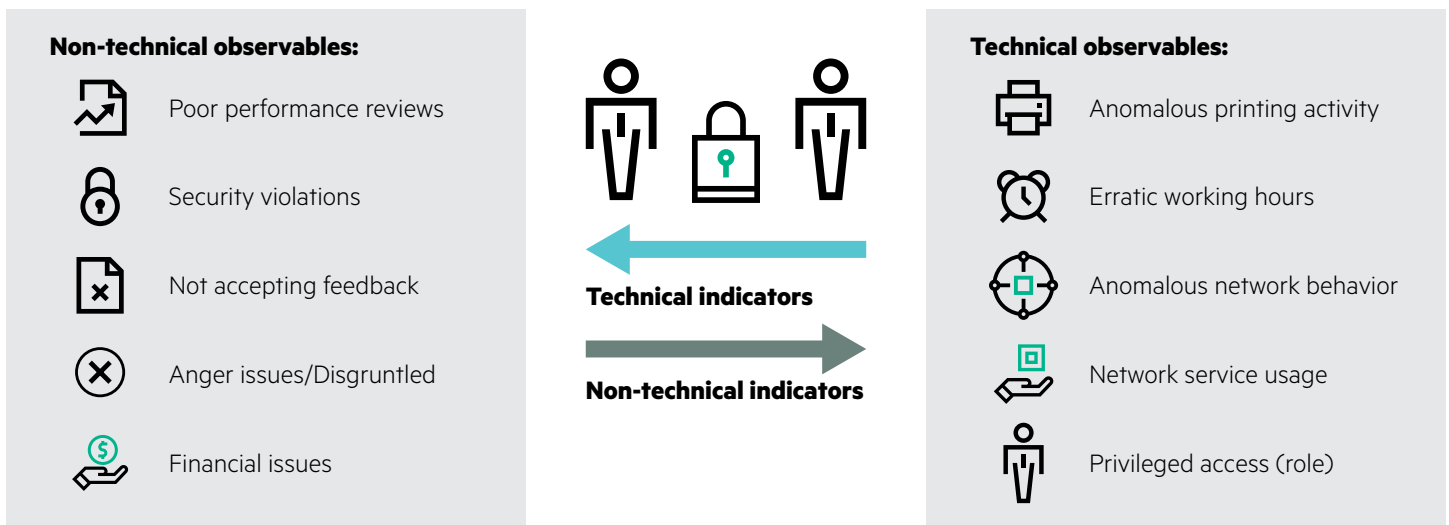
Non-technical observables:

Poor performance reviews

Security violations

Not accepting feedback

Anger issues/Disgruntled

Financial issues

Technical indicators

Non-technical indicators

Technical observables:

Anomalous printing activity

Erratic working hours

Anomalous network behavior

Network service usage

Privileged access (role)